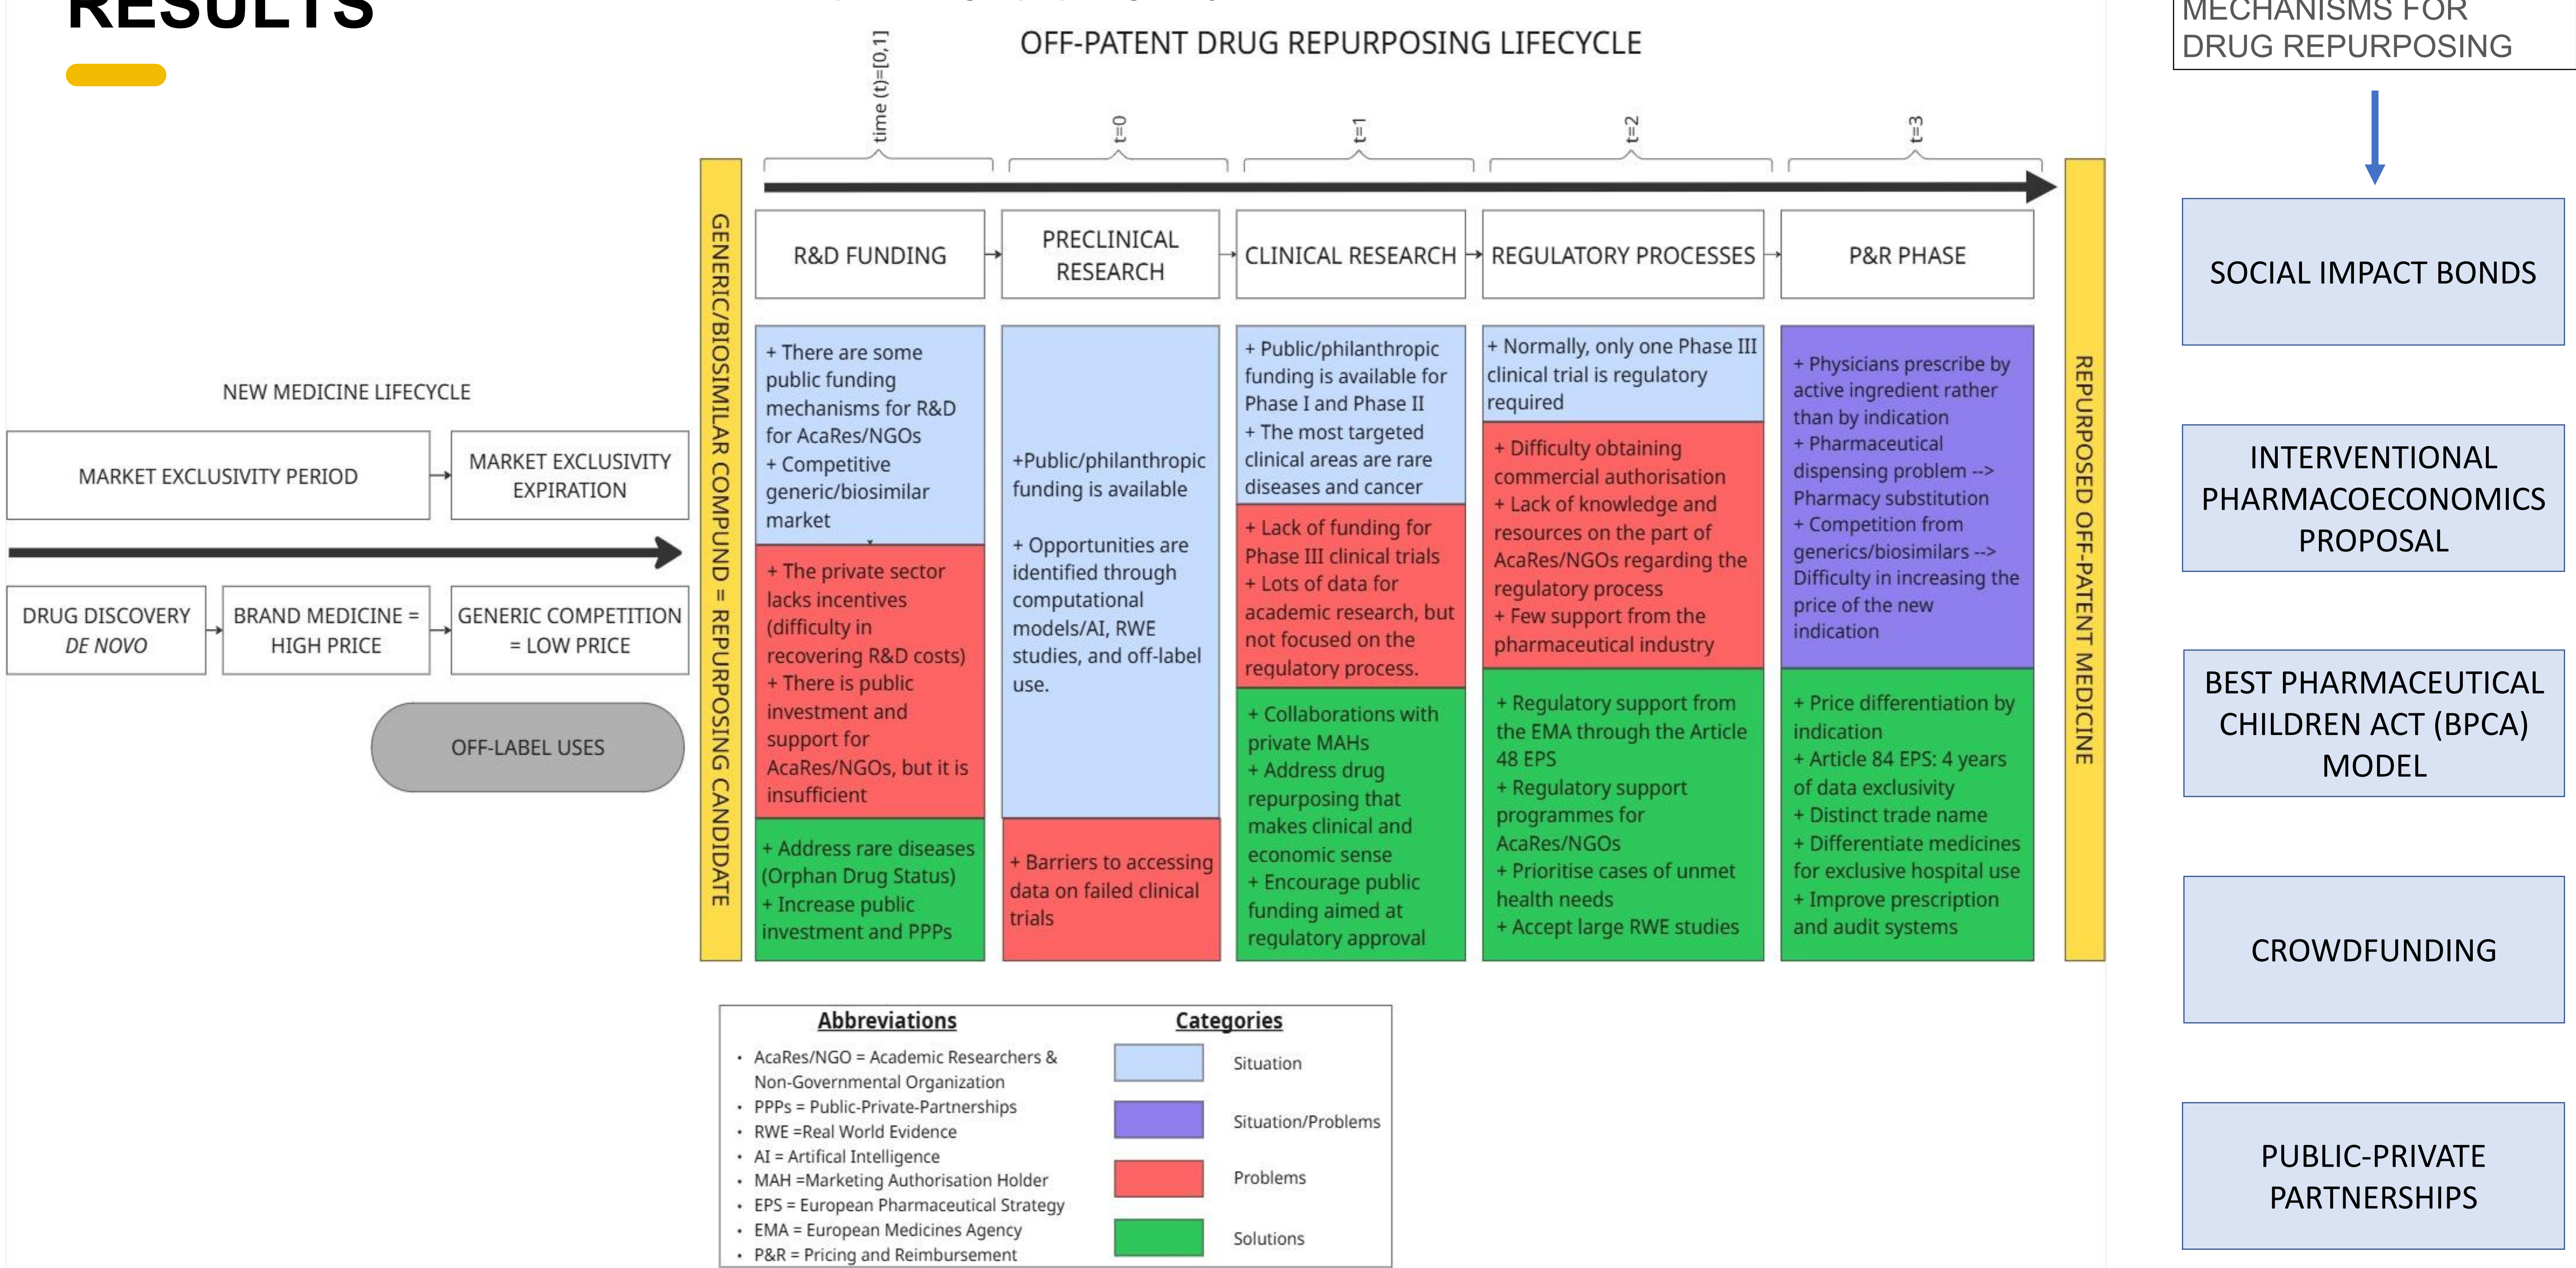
RESULTS

OFF-PATENT DRUG REPURPOSING LIFECYCLE

time (t)=[0,1]

t=0

t=1

t=2

t=3

GENERIC/BIOSIMILAR COMPUND = REPURPOSING CANDIDATE

R&D FUNDING

PRECLINICAL RESEARCH

CLINICAL RESEARCH

REGULATORY PROCESSES

P&R PHASE

+ There are some public funding mechanisms for R&D for AcaRes/NGOs
+ Competitive generic/biosimilar market

+ The private sector lacks incentives (difficulty in recovering R&D costs)
+ There is public investment and support for AcaRes/NGOs, but it is insufficient

+ Address rare diseases (Orphan Drug Status)
+ Increase public investment and PPPs

+Public/philanthropic funding is available

+ Opportunities are identified through computational models/AI, RWE studies, and off-label use.

+ Barriers to accessing data on failed clinical trials

+ Public/philanthropic funding is available for Phase I and Phase II
+ The most targeted clinical areas are rare diseases and cancer

+ Lack of funding for Phase III clinical trials
+ Lots of data for academic research, but not focused on the regulatory process.

+ Collaborations with private MAHs
+ Address drug repurposing that makes clinical and economic sense
+ Encourage public funding aimed at regulatory approval

+ Normally, only one Phase III clinical trial is regulatory required

+ Difficulty obtaining commercial authorisation
+ Lack of knowledge and resources on the part of AcaRes/NGOs regarding the regulatory process
+ Few support from the pharmaceutical industry

+ Regulatory support from the EMA through the Article 48 EPS
+ Regulatory support programmes for AcaRes/NGOs
+ Prioritise cases of unmet health needs
+ Accept large RWE studies

+ Physicians prescribe by active ingredient rather than by indication
+ Pharmaceutical dispensing problem --> Pharmacy substitution
+ Competition from generics/biosimilars --> Difficulty in increasing the price of the new indication

+ Price differentiation by indication
+ Article 84 EPS: 4 years of data exclusivity
+ Distinct trade name
+ Differentiate medicines for exclusive hospital use
+ Improve prescription and audit systems

REPURPOSED OFF-PATENT MEDICINE

NEW MEDICINE LIFECYCLE

MARKET EXCLUSIVITY PERIOD

MARKET EXCLUSIVITY EXPIRATION

DRUG DISCOVERY DE NOVO

BRAND MEDICINE = HIGH PRICE

GENERIC COMPETITION = LOW PRICE

OFF-LABEL USES

Abbreviations
• AcaRes/NGO = Academic Researchers & Non-Governmental Organization
• PPPs = Public-Private-Partnerships
• RWE =Real World Evidence
• AI = Artifical Intelligence
• MAH =Marketing Authorisation Holder
• EPS = European Pharmaceutical Strategy
• EMA = European Medicines Agency
• P&R = Pricing and Reimbursement

Categories
Situation
Situation/Problems
Problems
Solutions

MECHANISMS FOR DRUG REPURPOSING

SOCIAL IMPACT BONDS

INTERVENTIONAL PHARMACOECONOMICS PROPOSAL

BEST PHARMACEUTICAL CHILDREN ACT (BPCA) MODEL

CROWDFUNDING

PUBLIC-PRIVATE PARTNERSHIPS